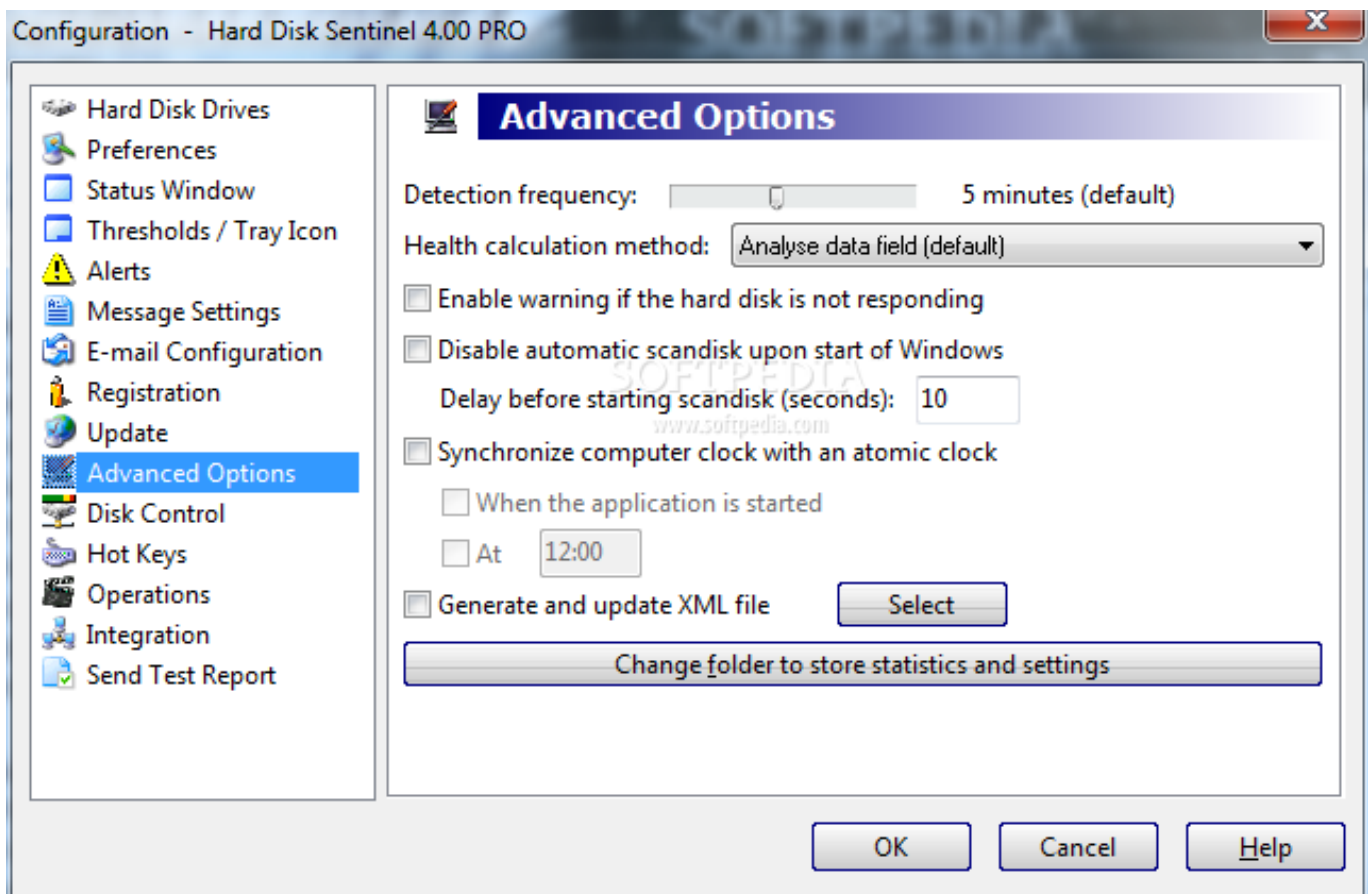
Configuration - Hard Disk Sentinel 4.00 PRO

SOFTPEDIA

Hard Disk Drives
Preferences
Status Window
Thresholds / Tray Icon
Alerts
Message Settings
E-mail Configuration
Registration
Update
Advanced Options
Disk Control
Hot Keys
Operations
Integration
Send Test Report

Advanced Options

Detection frequency: 5 minutes (default)

Health calculation method: Analyse data field (default)

Enable warning if the hard disk is not responding

Disable automatic scandisk upon start of Windows

SOFTPEDIA
www.softpedia.com

Delay before starting scandisk (seconds): 10

Synchronize computer clock with an atomic clock

When the application is started

At 12:00

Generate and update XML file

Select

Change folder to store statistics and settings

OK

Cancel

Help